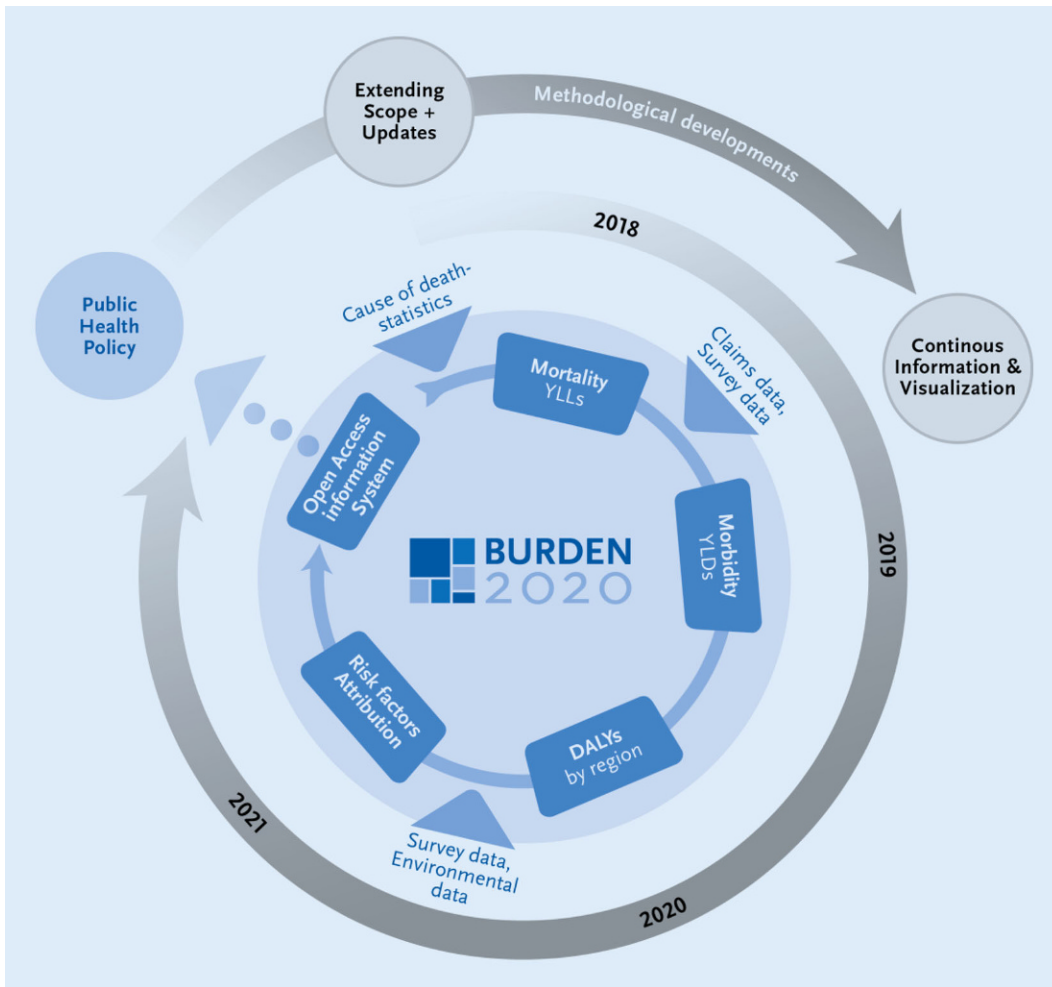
Extending Scope + Updates

Methodological developments

2018

Public Health Policy

Continous Information & Visualization

Cause of death-statistics

Claims data, Survey data

Mortality
YLLs

Open Access information System

BURDEN
2020

Morbidity
YLDs

Risk factors Attribution

DALYs
by region

Survey data, Environmental data

2019

2020

2021